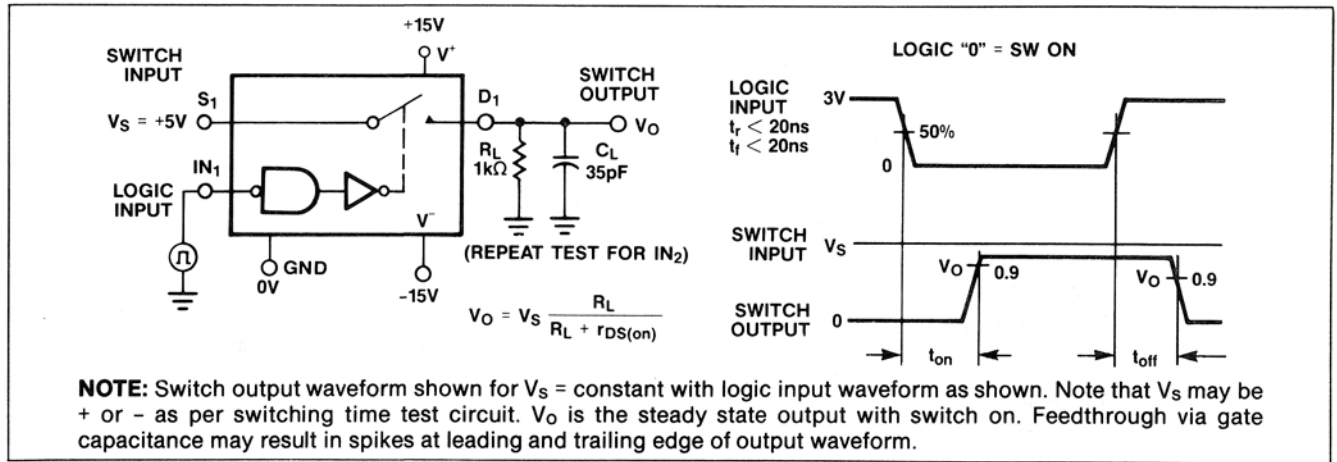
+15V

$V^+$

SWITCH INPUT

$S_1$

$V_S$ = +5V

SWITCH OUTPUT

$D_1$

$V_O$

$IN_1$

LOGIC INPUT

$R_L$ 1k$\Omega$

$C_L$ 35pF

GND

0V

$V^-$

-15V

(REPEAT TEST FOR $IN_2$)

$V_O = V_S \frac{R_L}{R_L + r_{DS(on)}}$

LOGIC "0" = SW ON

LOGIC INPUT

$t_r < 20ns$
$t_f < 20ns$

3V

50%

0

SWITCH INPUT

$V_S$

$V_O$ 0.9

$V_O$ 0.9

SWITCH OUTPUT

0

$t_{on}$

$t_{off}$

**NOTE:** Switch output waveform shown for $V_S$ = constant with logic input waveform as shown. Note that $V_S$ may be + or – as per switching time test circuit. $V_O$ is the steady state output with switch on. Feedthrough via gate capacitance may result in spikes at leading and trailing edge of output waveform.